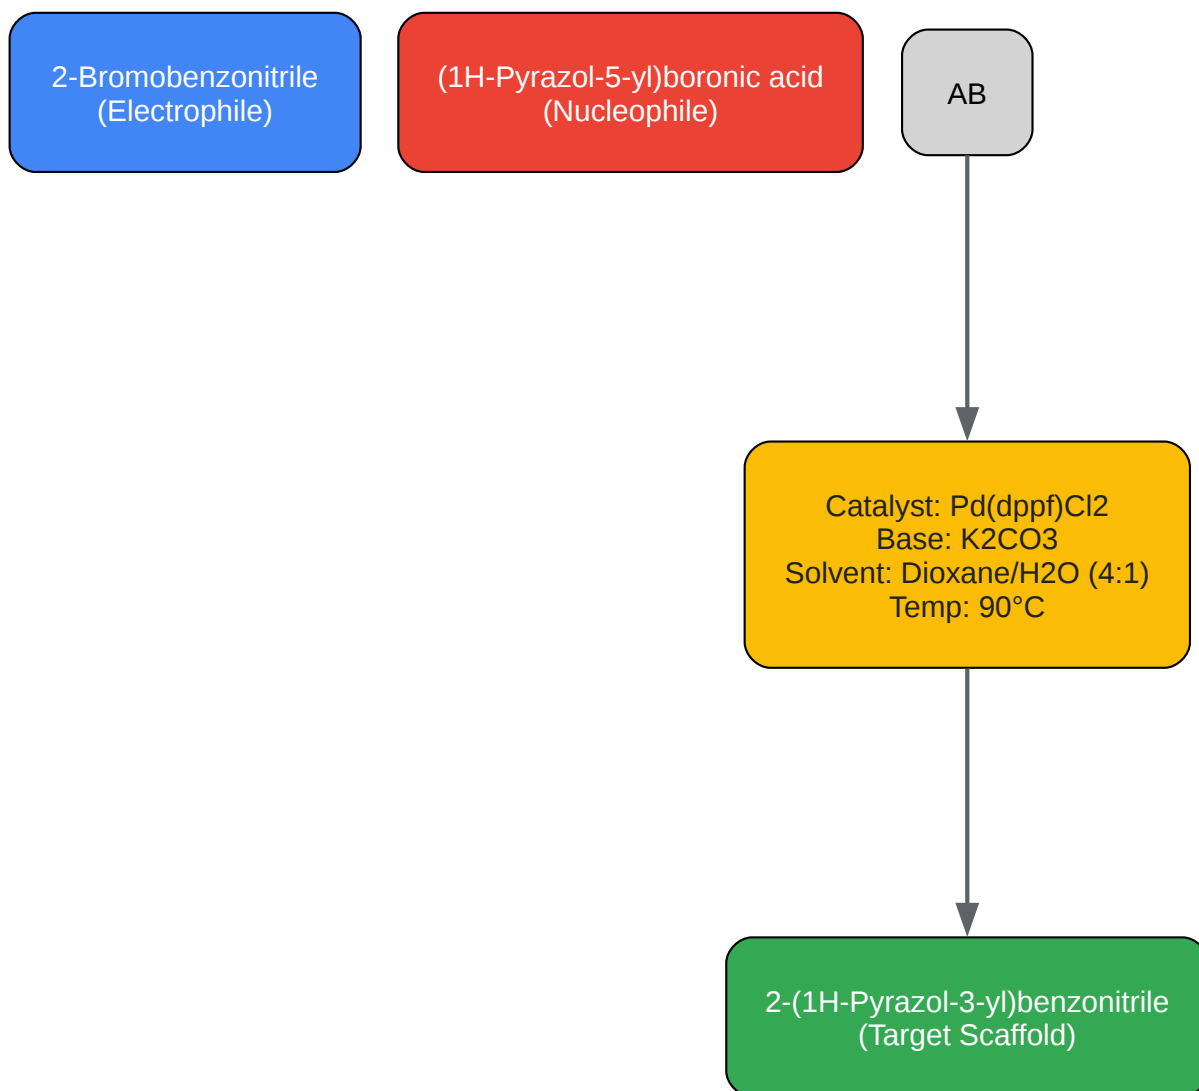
2-Bromobenzonitrile
(Electrophile)

(1H-Pyrazol-5-yl)boronic acid
(Nucleophile)

AB

Catalyst: Pd(dppf)Cl2
Base: K2CO3
Solvent: Dioxane/H2O (4:1)
Temp: 90°C

2-(1H-Pyrazol-3-yl)benzonitrile
(Target Scaffold)